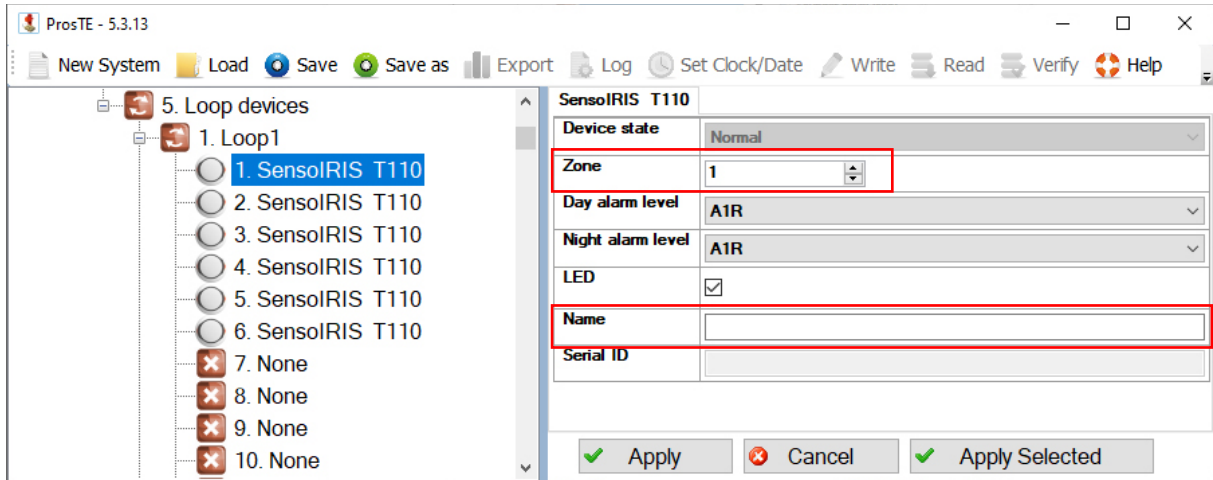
ProsTE - 5.3.13

New System Load Save Save as Export Log Set Clock/Date Write Read Verify Help

5. Loop devices
1. Loop1
1. SensoIRIS T110
2. SensoIRIS T110
3. SensoIRIS T110
4. SensoIRIS T110
5. SensoIRIS T110
6. SensoIRIS T110
7. None
8. None
9. None
10. None

SensoIRIS T110

| Device state | Normal |
|---|---|
| Zone | 1 |
| Day alarm level | A1R |
| Night alarm level | A1R |
| LED | ☑ |
| Name | |
| Serial ID | |

Apply Cancel Apply Selected